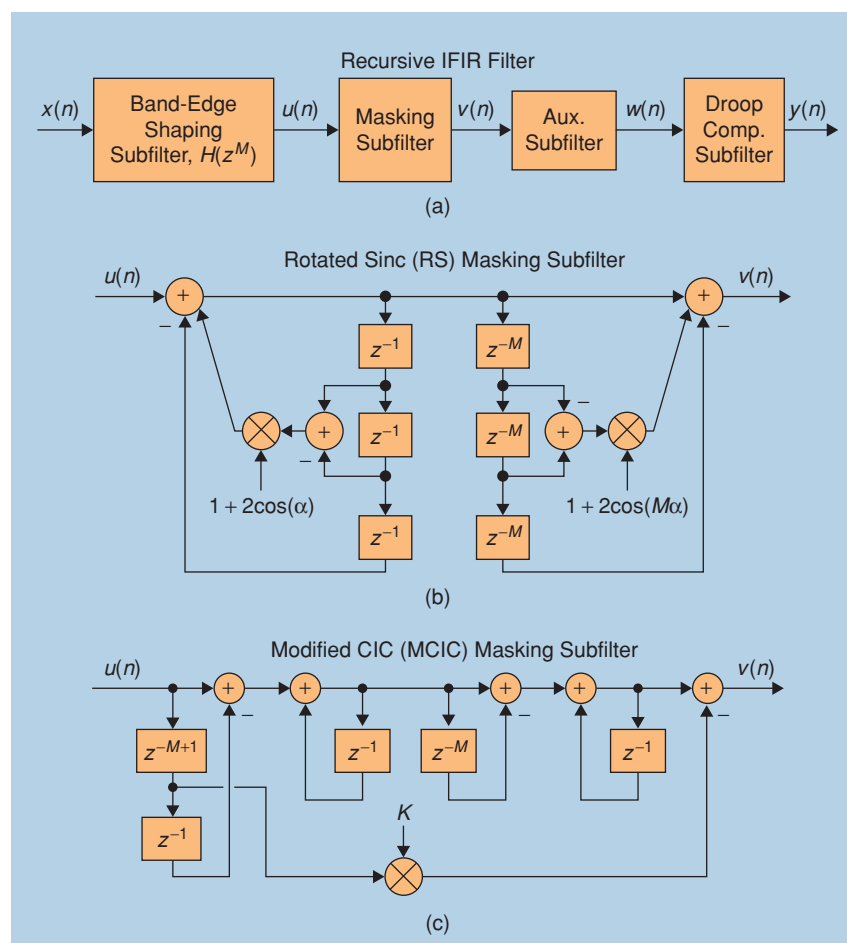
Recursive IFIR Filter

$x(n)$

Band-Edge Shaping Subfilter, $H(z^M)$

$u(n)$

Masking Subfilter

$v(n)$

Aux. Subfilter

$w(n)$

Droop Comp. Subfilter

$y(n)$

(a)

Rotated Sinc (RS) Masking Subfilter

$u(n)$

+

–

$z^{-1}$

+

$z^{-1}$

–

$1 + 2\cos(\alpha)$

$z^{-1}$

$z^{-M}$

$z^{-M}$

+

–

$1 + 2\cos(M\alpha)$

$z^{-M}$

+

–

$v(n)$

(b)

Modified CIC (MCIC) Masking Subfilter

$u(n)$

$z^{-M+1}$

$z^{-1}$

+

–

+

$z^{-1}$

$z^{-M}$

+

–

+

$z^{-1}$

+

–

$v(n)$

$K$

(c)